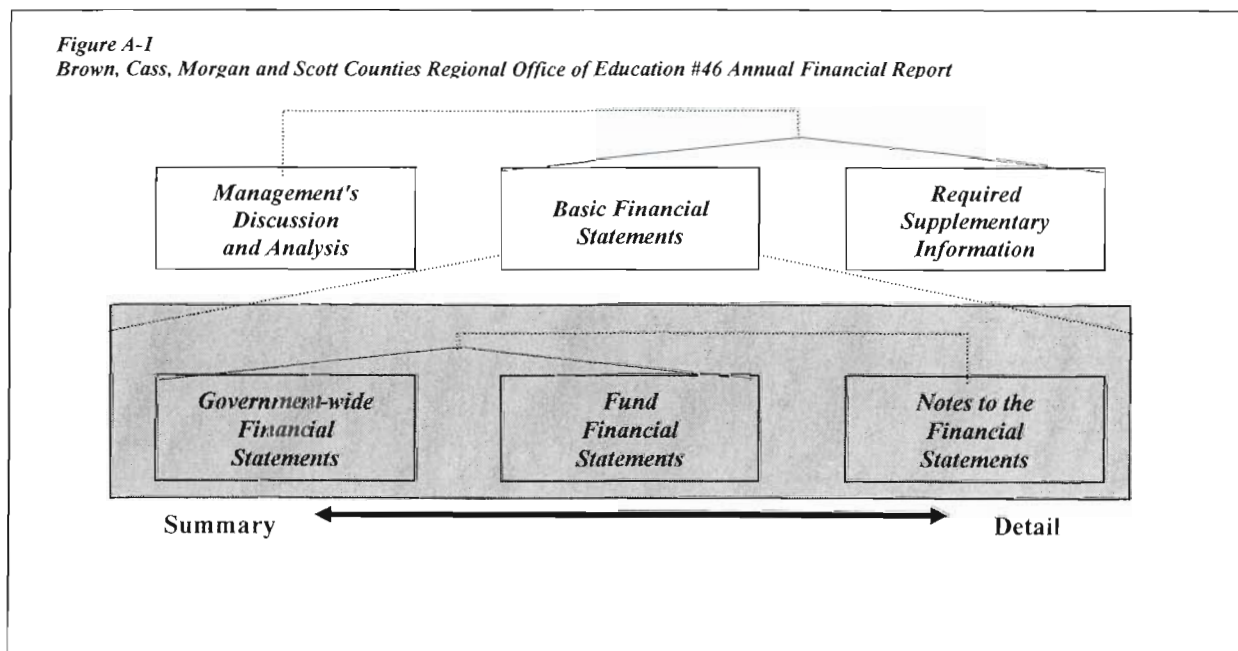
Figure A-1
Brown, Cass, Morgan and Scott Counties Regional Office of Education #46 Annual Financial Report

Management's Discussion and Analysis

Basic Financial Statements

Required Supplementary Information

Government-wide Financial Statements

Fund Financial Statements

Notes to the Financial Statements

Summary

Detail